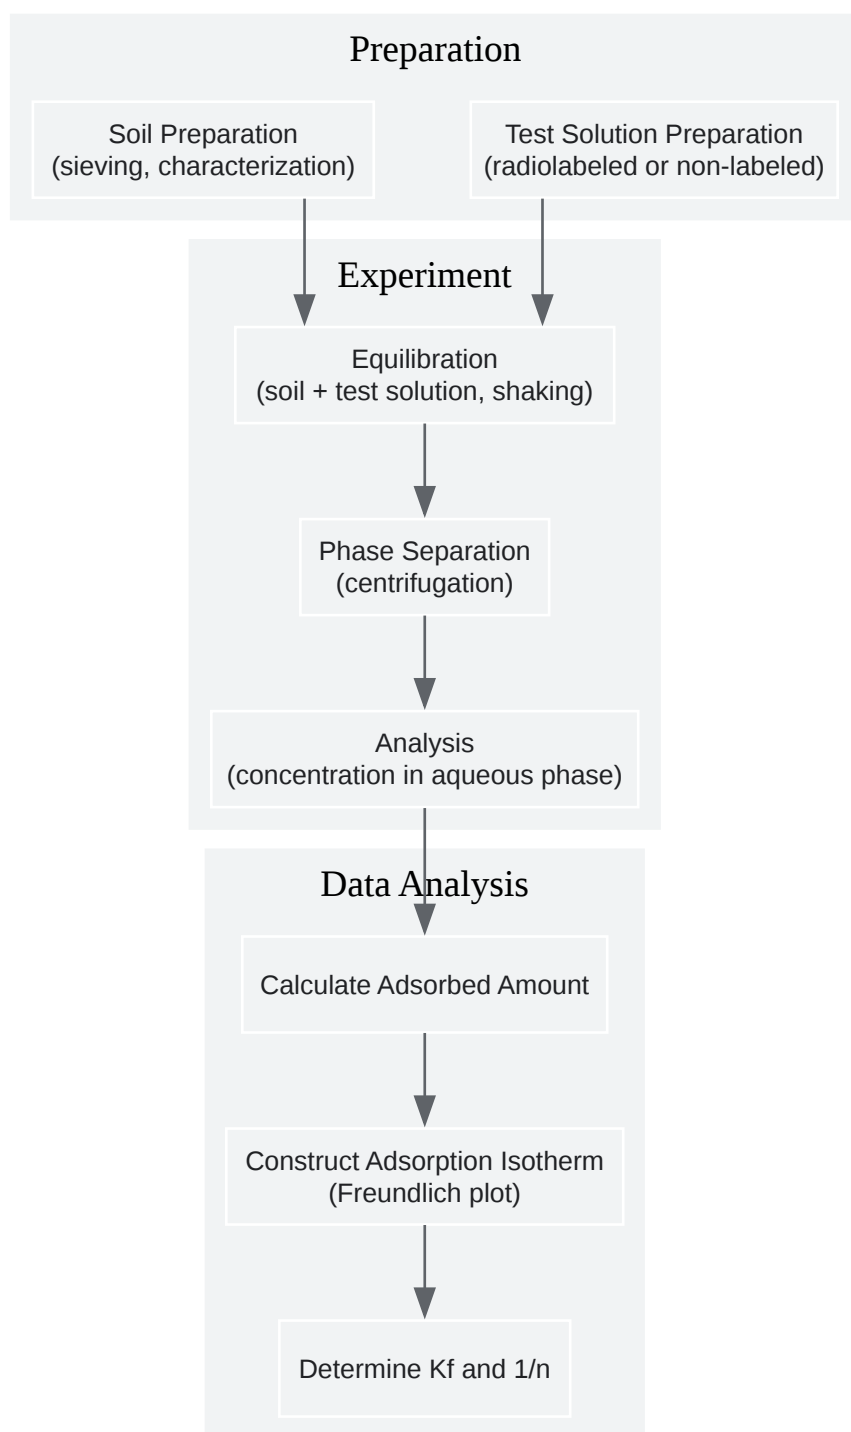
Preparation

Soil Preparation
(sieving, characterization)

Test Solution Preparation
(radiolabeled or non-labeled)

Experiment

Equilibration
(soil + test solution, shaking)

Phase Separation
(centrifugation)

Analysis
(concentration in aqueous phase)

Data Analysis

Calculate Adsorbed Amount

Construct Adsorption Isotherm
(Freundlich plot)

Determine Kf and 1/n